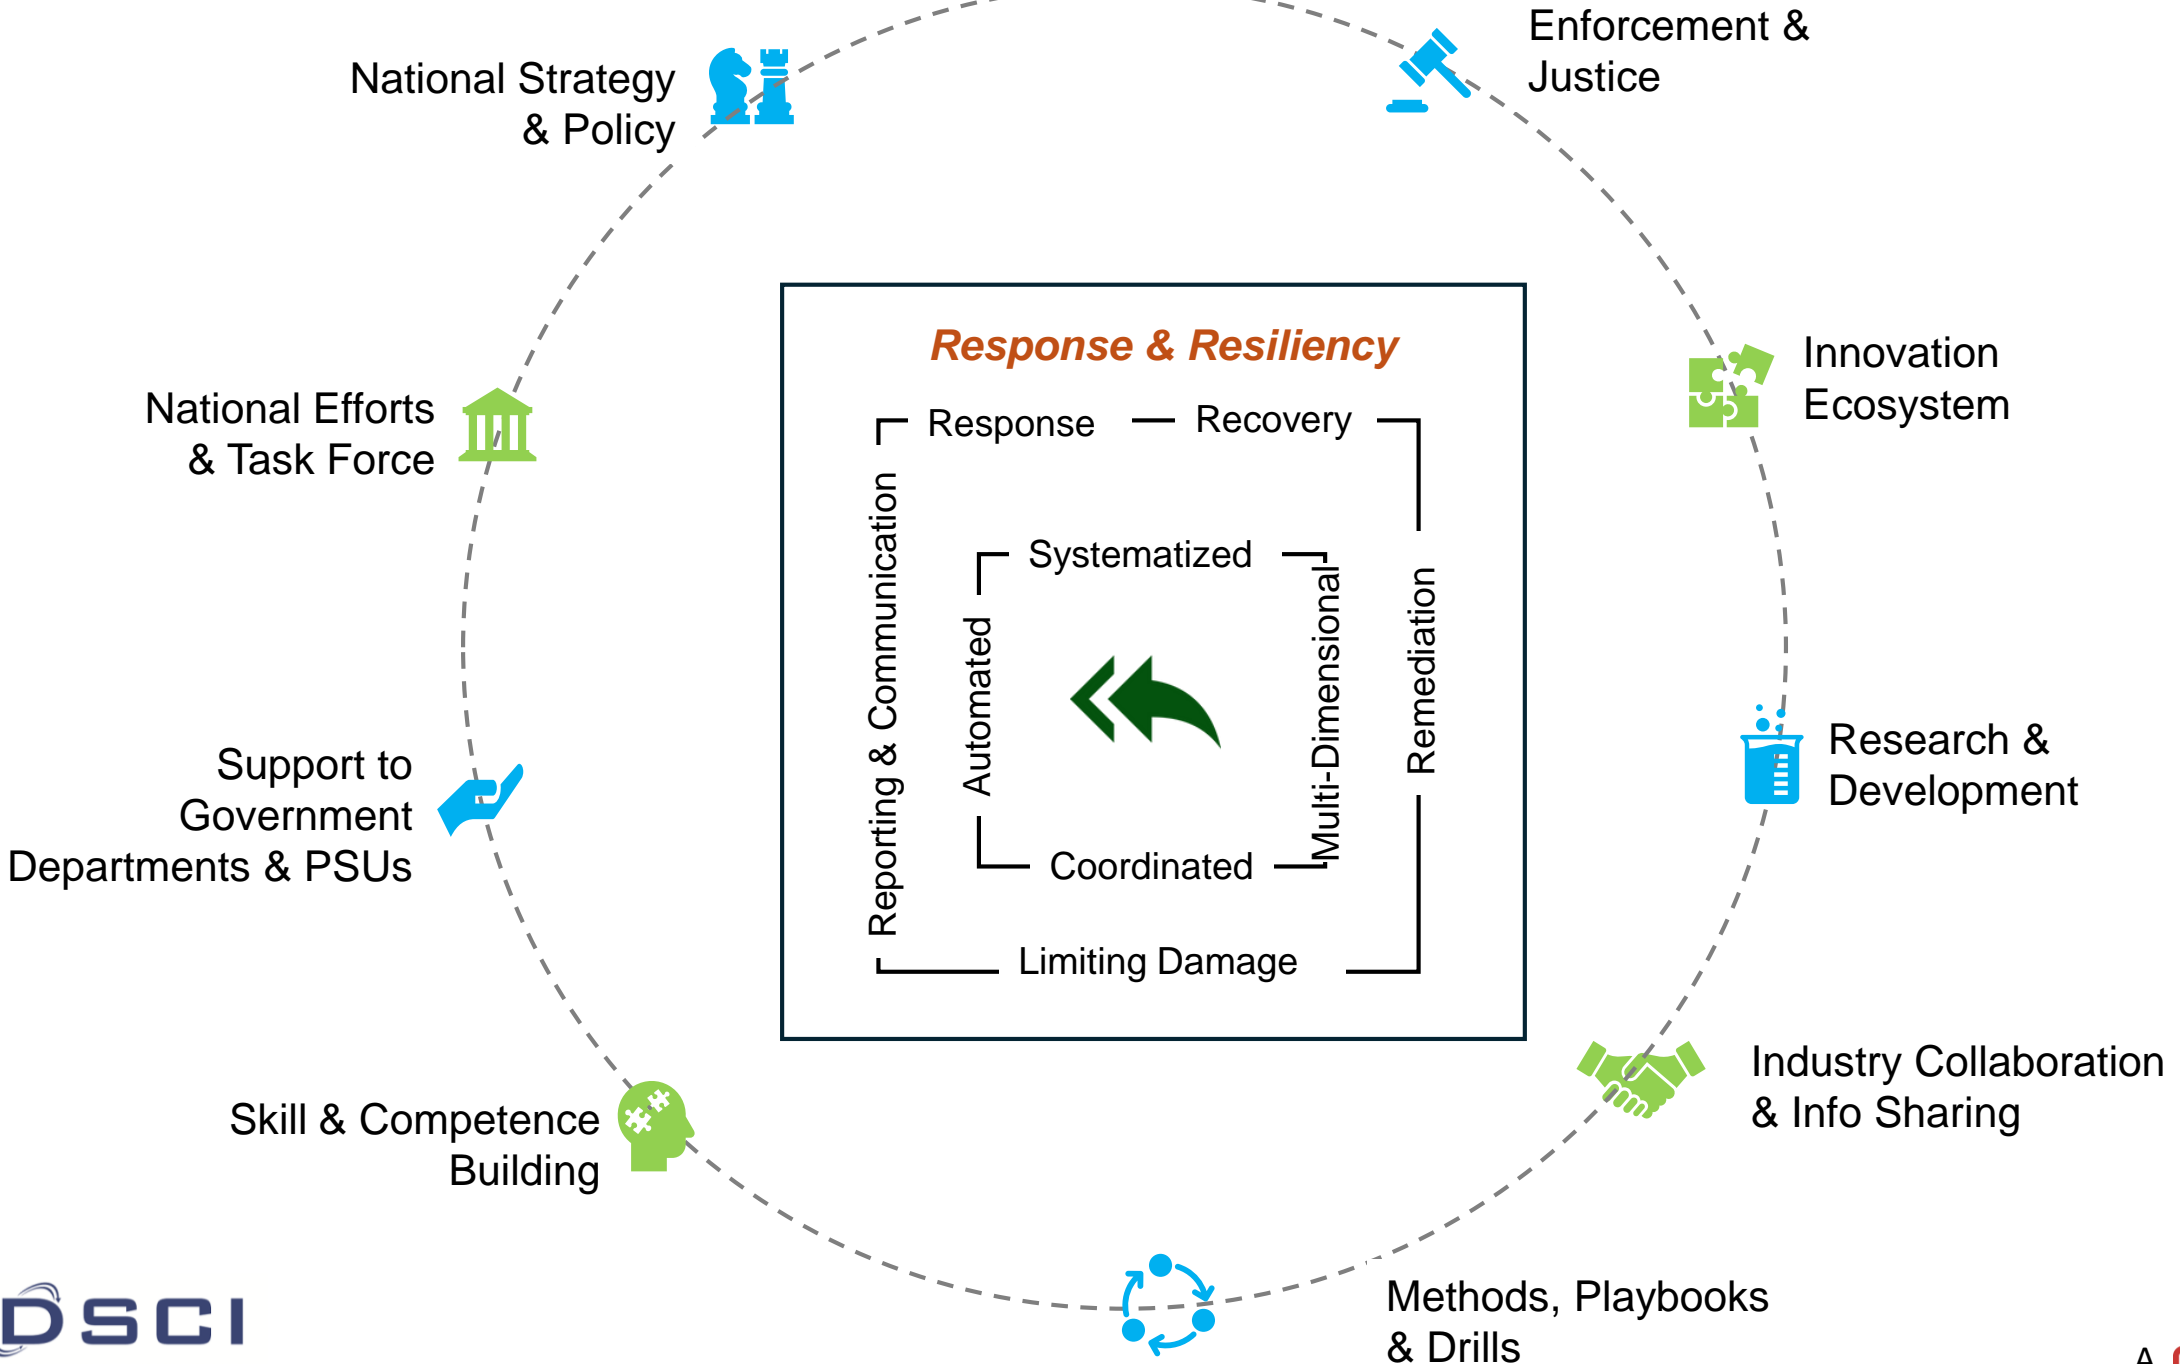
National Strategy & Policy

Enforcement & Justice

National Efforts & Task Force

Innovation Ecosystem

Response & Resiliency

Response

Recovery

Reporting & Communication

Systematized

Automated

Multi-Dimensional

Remediation

Coordinated

Limiting Damage

Support to Government Departments & PSUs

Research & Development

Industry Collaboration & Info Sharing

Skill & Competence Building

Methods, Playbooks & Drills

DSCI